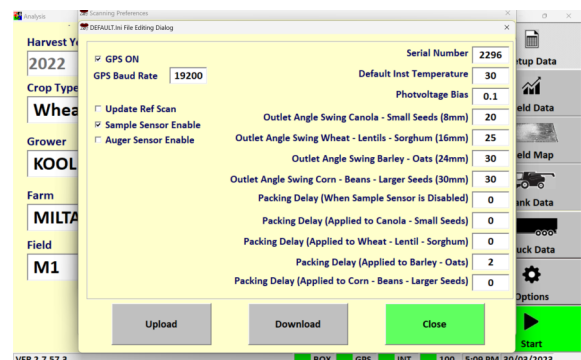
Analysis
Scanning Preferences
DEFAULT.Ini File Editing Dialog

Harvest Y
2022
Crop Type
Whea
Grower
KOOL
Farm
MILTA
Field
M1

☑ GPS ON
GPS Baud Rate 19200

☐ Update Ref Scan
☑ Sample Sensor Enable
☐ Auger Sensor Enable

| | |
|---|---|
| Serial Number | 2296 |
| Default Inst Temperature | 30 |
| Photvoltage Bias | 0.1 |
| Outlet Angle Swing Canola - Small Seeds (8mm) | 20 |
| Outlet Angle Swing Wheat - Lentils - Sorghum (16mm) | 25 |
| Outlet Angle Swing Barley - Oats (24mm) | 30 |
| Outlet Angle Swing Corn - Beans - Larger Seeds (30mm) | 30 |
| Packing Delay (When Sample Sensor is Disabled) | 0 |
| Packing Delay (Applied to Canola - Small Seeds) | 0 |
| Packing Delay (Applied to Wheat - Lentil - Sorghum) | 0 |
| Packing Delay (Applied to Barley - Oats) | 2 |
| Packing Delay (Applied to Corn - Beans - Larger Seeds) | 0 |

Upload
Download
Close

etup Data
ield Data
ield Map
ank Data
uck Data
Options
Start

VER 2.7.57.3
BOX GPS INT 100 5:09 PM 30/03/2023